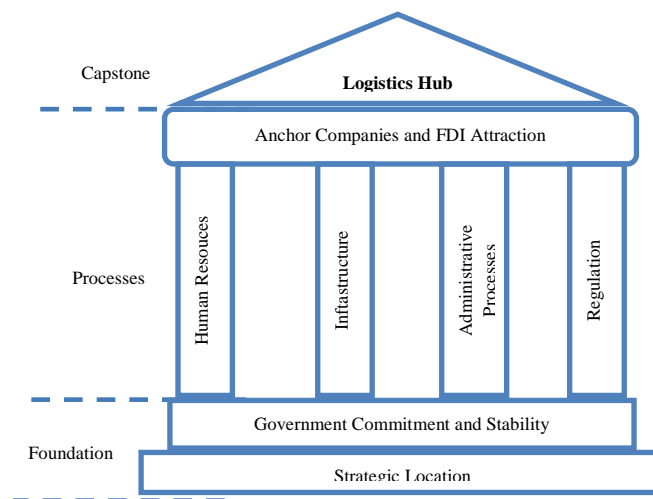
Capstone

Logistics Hub

Anchor Companies and FDI Attraction

Processes

Human Resouces

Infastructure

Administrative Processes

Regulation

Government Commitment and Stability

Foundation

Strategic Location